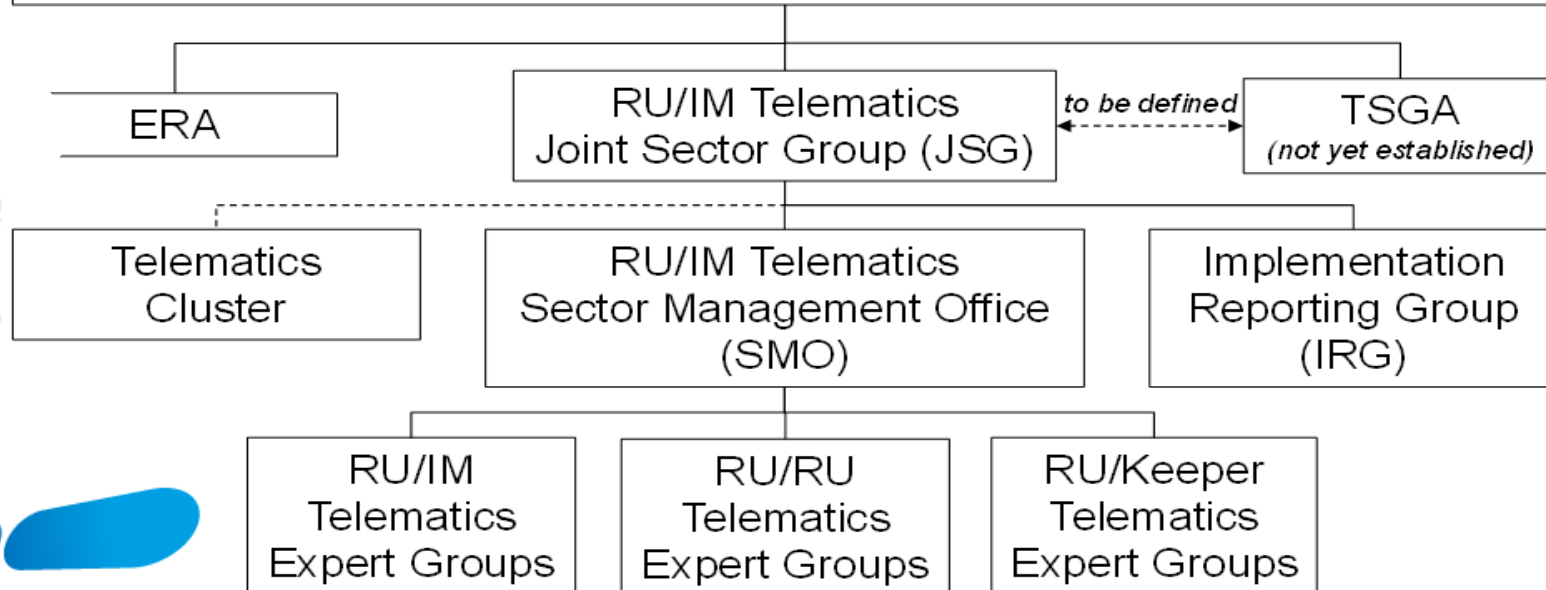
ERA

RU/IM Telematics Joint Sector Group (JSG)

to be defined

TSGA
(not yet established)

Telematics Cluster

RU/IM Telematics Sector Management Office (SMO)

Implementation Reporting Group (IRG)

RU/IM Telematics Expert Groups

RU/RU Telematics Expert Groups

RU/Keeper Telematics Expert Groups